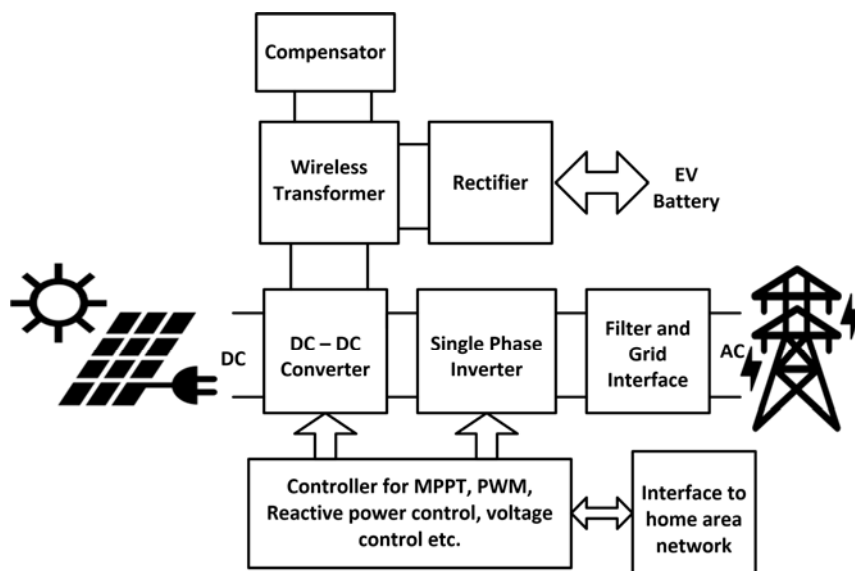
Compensator

Wireless Transformer

Rectifier

EV Battery

DC

DC – DC Converter

Single Phase Inverter

Filter and Grid Interface

AC

Controller for MPPT, PWM, Reactive power control, voltage control etc.

Interface to home area network